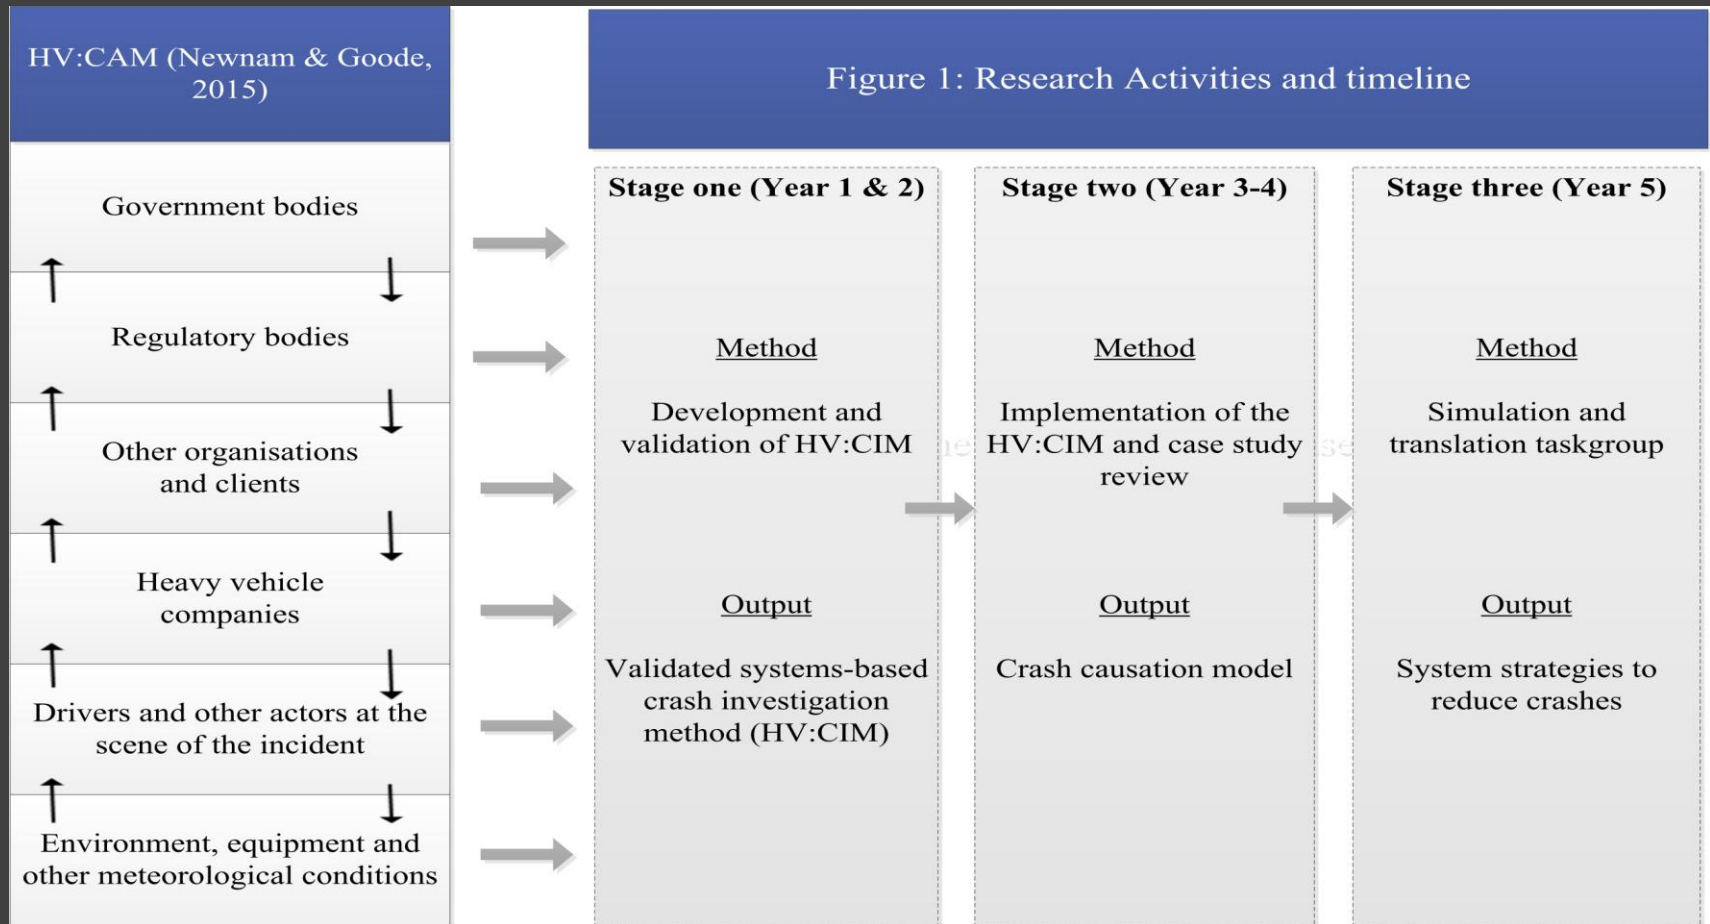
HV:CAM (Newnam & Goode, 2015)

Government bodies

Regulatory bodies

Other organisations and clients

Heavy vehicle companies

Drivers and other actors at the scene of the incident

Environment, equipment and other meteorological conditions

Figure 1: Research Activities and timeline

Stage one (Year 1 & 2)

Method

Development and validation of HV:CIM

Output

Validated systems-based crash investigation method (HV:CIM)

Stage two (Year 3-4)

Method

Implementation of the HV:CIM and case study review

Output

Crash causation model

Stage three (Year 5)

Method

Simulation and translation taskgroup

Output

System strategies to reduce crashes